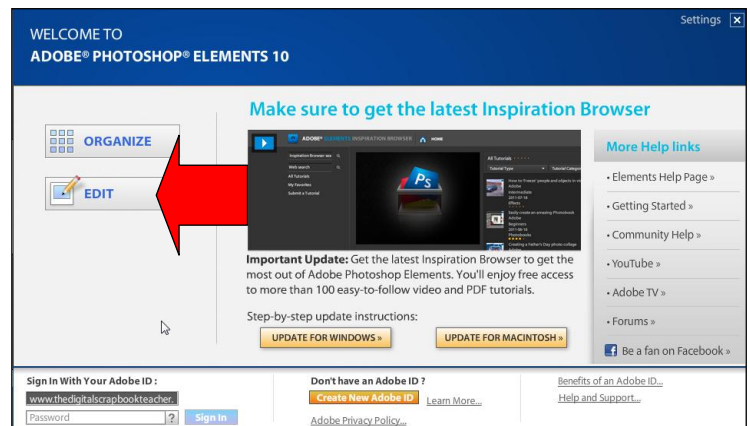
Settings ✕

WELCOME TO
ADOBE® PHOTOSHOP® ELEMENTS 10

ORGANIZE

EDIT

Make sure to get the latest Inspiration Browser

ADOBE® ELEMENTS INSPIRATION BROWSER HOME

Inspiration Browser sea
Web search
All Tutorials
My Favorites
Submit a Tutorial

All Tutorials
Tutorial Type
Tutorial Categ

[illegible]

Important Update: Get the latest Inspiration Browser to get the most out of Adobe Photoshop Elements. You'll enjoy free access to more than 100 easy-to-follow video and PDF tutorials.

Step-by-step update instructions:

UPDATE FOR WINDOWS »

UPDATE FOR MACINTOSH »

More Help links

• Elements Help Page »
• Getting Started »
• Community Help »
• YouTube »
• Adobe TV »
• Forums »
Be a fan on Facebook »

Sign In With Your Adobe ID :
www.thedigitalscrapbookteacher.
Password ?
Sign In

Don't have an Adobe ID ?
Create New Adobe ID
Learn More...
Adobe Privacy Policy...

Benefits of an Adobe ID...
Help and Support...